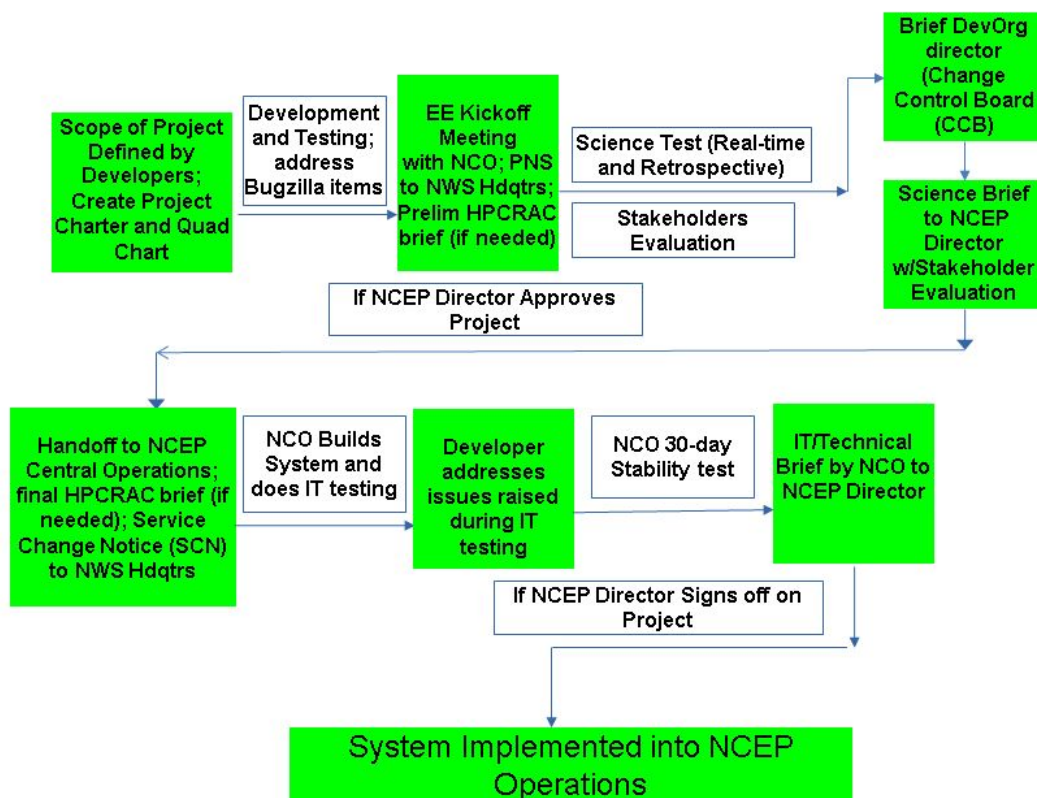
Scope of Project Defined by Developers; Create Project Charter and Quad Chart

Development and Testing; address Bugzilla items

EE Kickoff Meeting with NCO; PNS to NWS Hdqtrs; Prelim HPCRAC brief (if needed)

Science Test (Real-time and Retrospective)

Stakeholders Evaluation

Brief DevOrg director (Change Control Board (CCB)

Science Brief to NCEP Director w/Stakeholder Evaluation

If NCEP Director Approves Project

Handoff to NCEP Central Operations; final HPCRAC brief (if needed); Service Change Notice (SCN) to NWS Hdqtrs

NCO Builds System and does IT testing

Developer addresses issues raised during IT testing

NCO 30-day Stability test

IT/Technical Brief by NCO to NCEP Director

If NCEP Director Signs off on Project

System Implemented into NCEP Operations